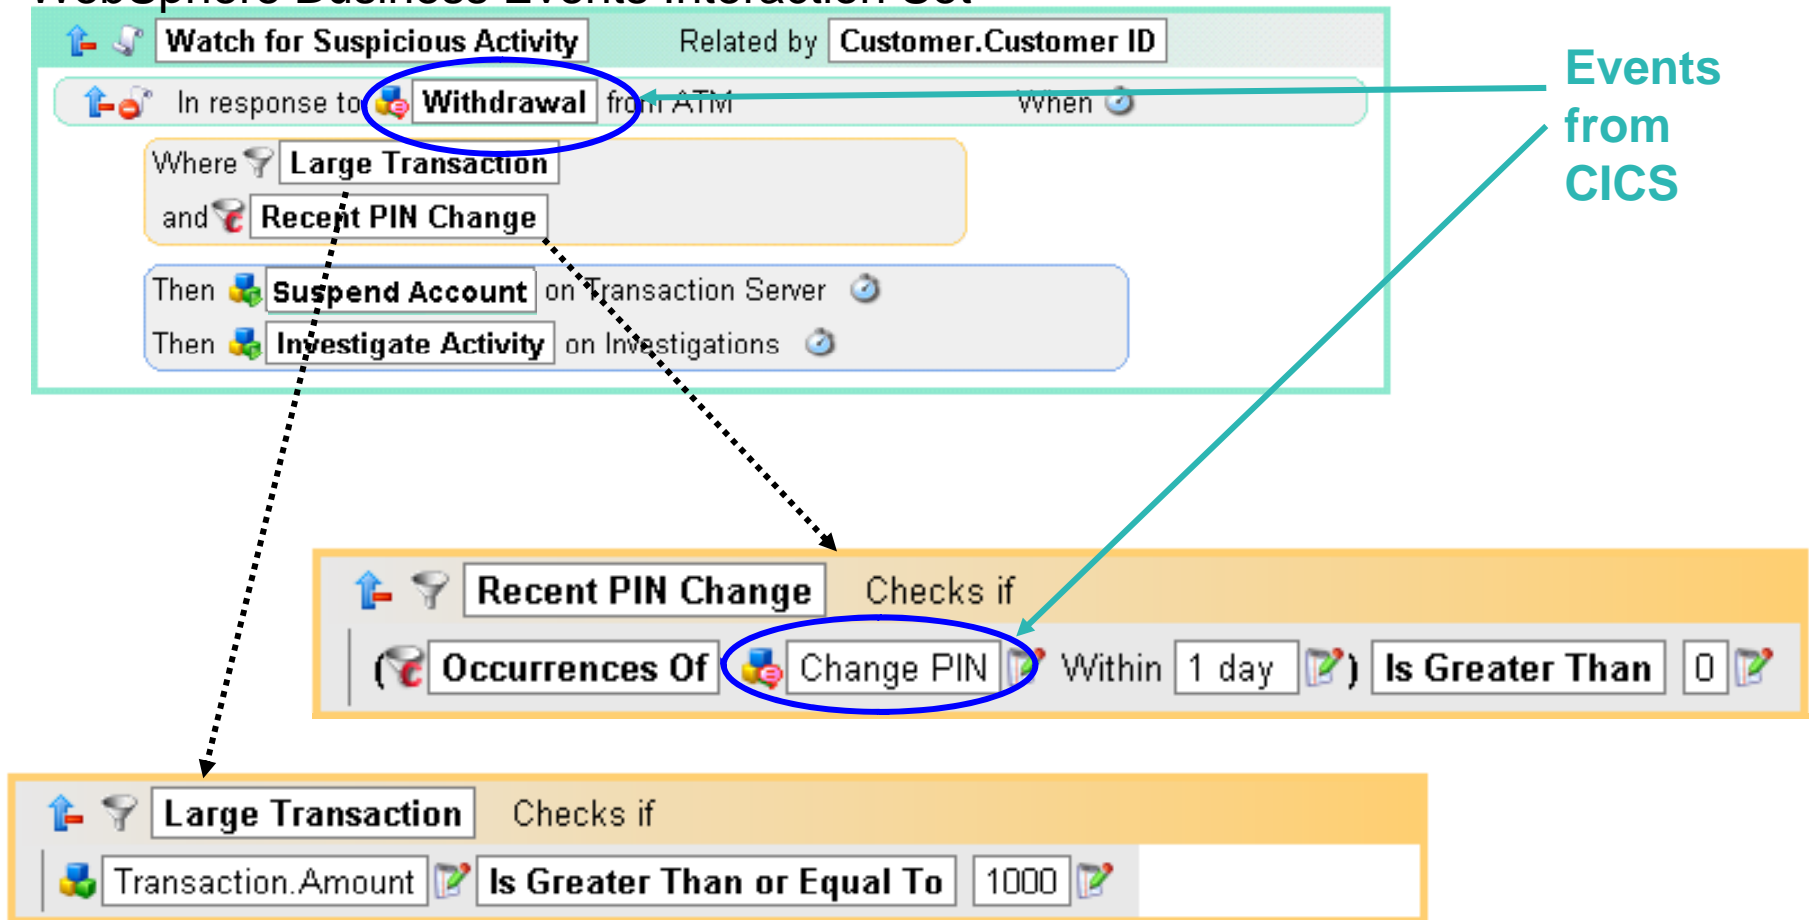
Watch for Suspicious Activity Related by Customer.Customer ID

In response to Withdrawal from ATM When

Where Large Transaction
and Recent PIN Change

Then Suspend Account on Transaction Server
Then Investigate Activity on Investigations

Events from CICS

Recent PIN Change Checks if
( Occurrences Of Change PIN Within 1 day ) Is Greater Than 0

Large Transaction Checks if
Transaction.Amount Is Greater Than or Equal To 1000